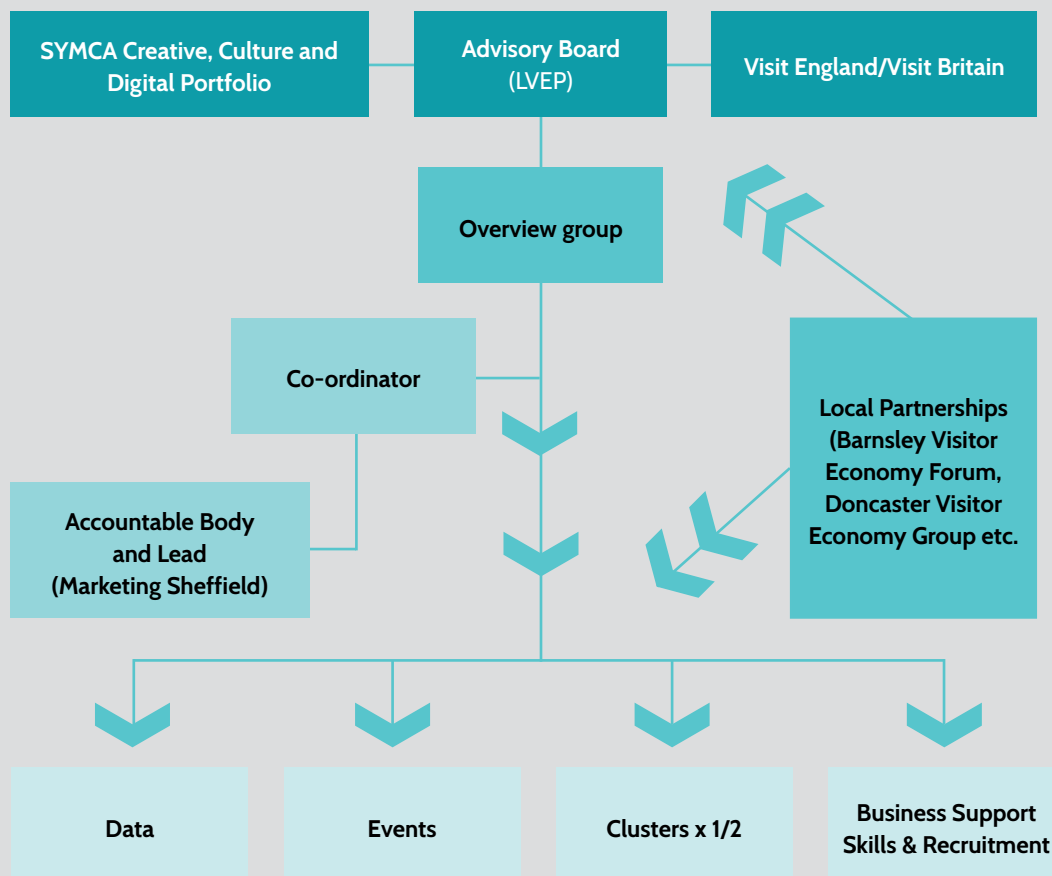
SYMCA Creative, Culture and Digital Portfolio

Advisory Board
(LVEP)

Visit England/Visit Britain

Overview group

Co-ordinator

Accountable Body and Lead (Marketing Sheffield)

Local Partnerships (Barnsley Visitor Economy Forum, Doncaster Visitor Economy Group etc.

Data

Events

Clusters x 1/2

Business Support Skills & Recruitment